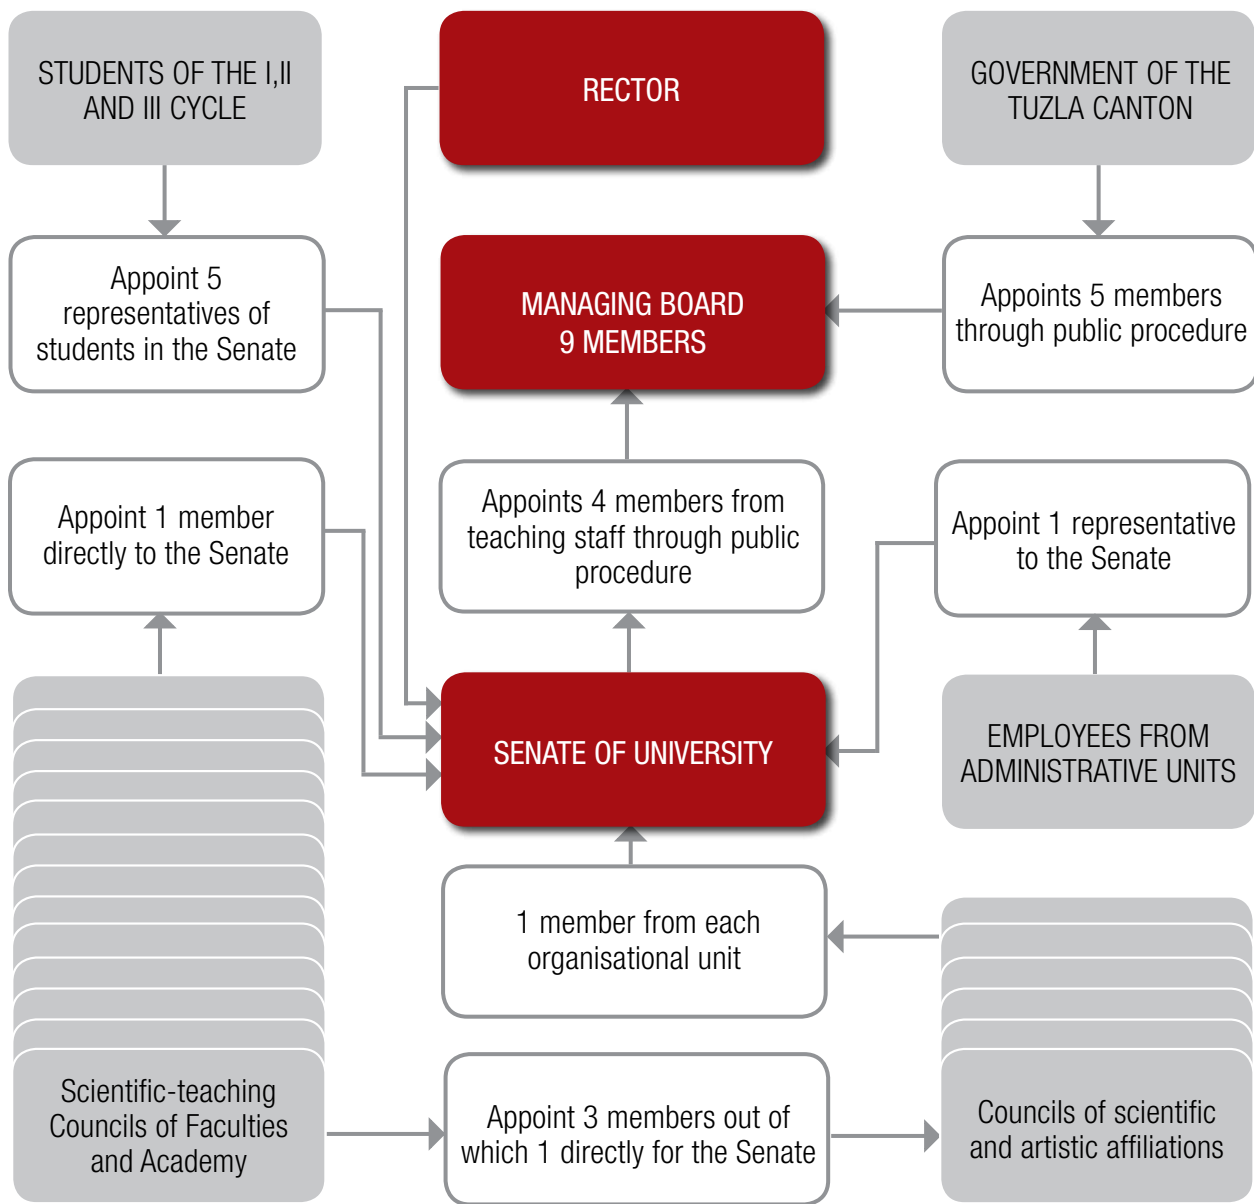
STUDENTS OF THE I,II AND III CYCLE

RECTOR

GOVERNMENT OF THE TUZLA CANTON

Appoint 5 representatives of students in the Senate

MANAGING BOARD
9 MEMBERS

Appoints 5 members through public procedure

Appoint 1 member directly to the Senate

Appoints 4 members from teaching staff through public procedure

Appoint 1 representative to the Senate

SENATE OF UNIVERSITY

EMPLOYEES FROM ADMINISTRATIVE UNITS

1 member from each organisational unit

Scientific-teaching Councils of Faculties and Academy

Appoint 3 members out of which 1 directly for the Senate

Councils of scientific and artistic affiliations